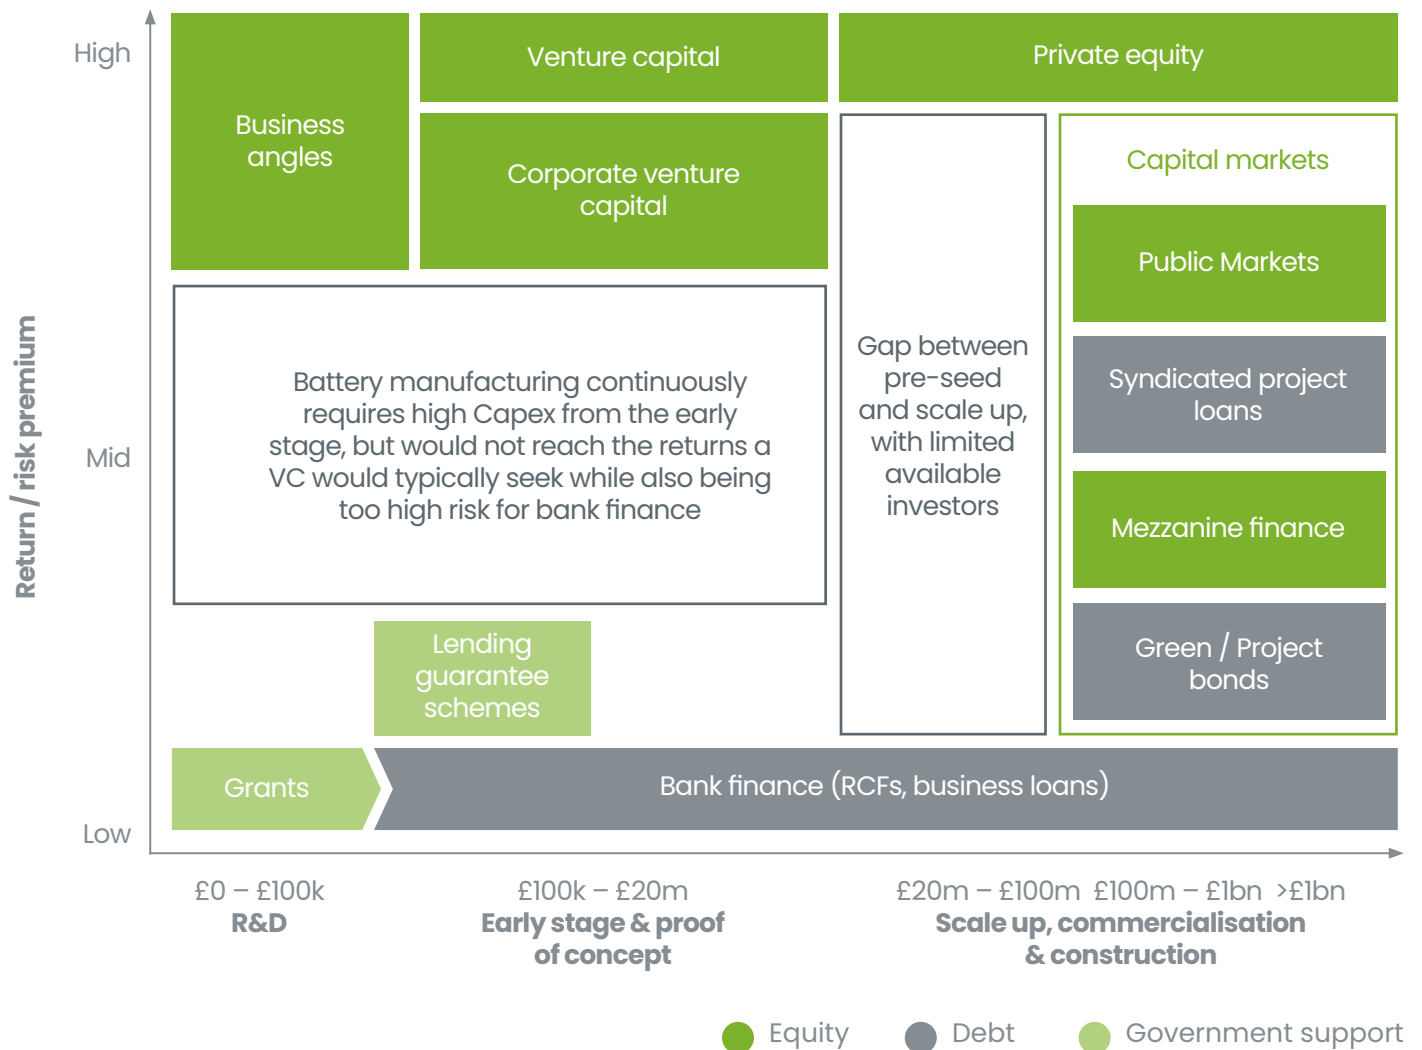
Return / risk premium

High

Mid

Low

Business angles

Venture capital

Corporate venture capital

Private equity

Capital markets

Public Markets

Syndicated project loans

Mezzanine finance

Green / Project bonds

Battery manufacturing continuously requires high Capex from the early stage, but would not reach the returns a VC would typically seek while also being too high risk for bank finance

Gap between pre-seed and scale up, with limited available investors

Lending guarantee schemes

Grants

Bank finance (RCFs, business loans)

£0 – £100k
R&D

£100k – £20m
Early stage & proof of concept

£20m – £100m £100m – £1bn >£1bn
Scale up, commercialisation & construction

Equity Debt Government support